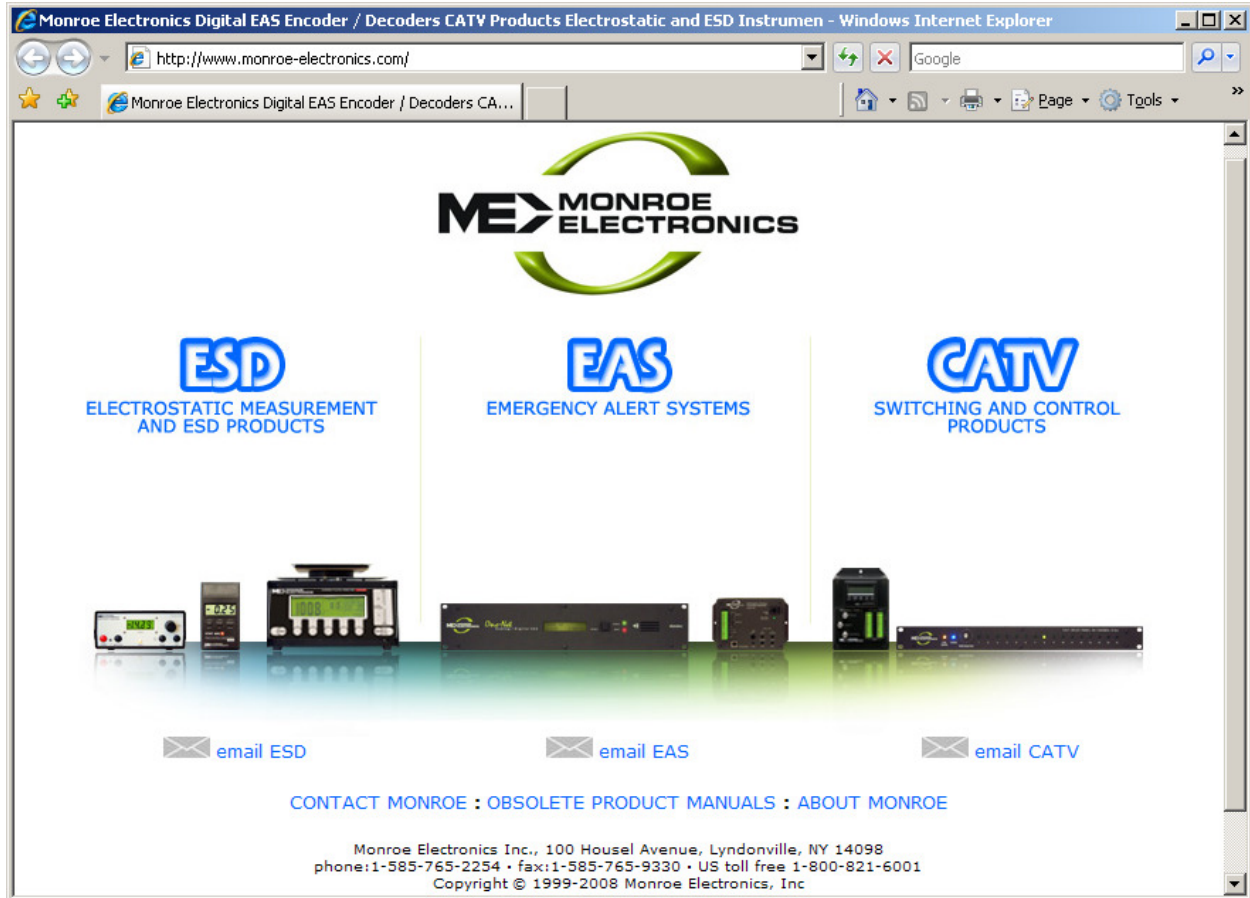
Monroe Electronics Digital EAS Encoder / Decoders CATV Products Electrostatic and ESD Instrumen - Windows Internet Explorer

http://www.monroe-electronics.com/

Google

Monroe Electronics Digital EAS Encoder / Decoders CA...

Page Tools

ME MONROE ELECTRONICS

ESD
ELECTROSTATIC MEASUREMENT AND ESD PRODUCTS

EAS
EMERGENCY ALERT SYSTEMS

CATV
SWITCHING AND CONTROL PRODUCTS

email ESD

email EAS

email CATV

CONTACT MONROE : OBSOLETE PRODUCT MANUALS : ABOUT MONROE

Monroe Electronics Inc., 100 Housel Avenue, Lyndonville, NY 14098
phone:1-585-765-2254 • fax:1-585-765-9330 • US toll free 1-800-821-6001
Copyright © 1999-2008 Monroe Electronics, Inc